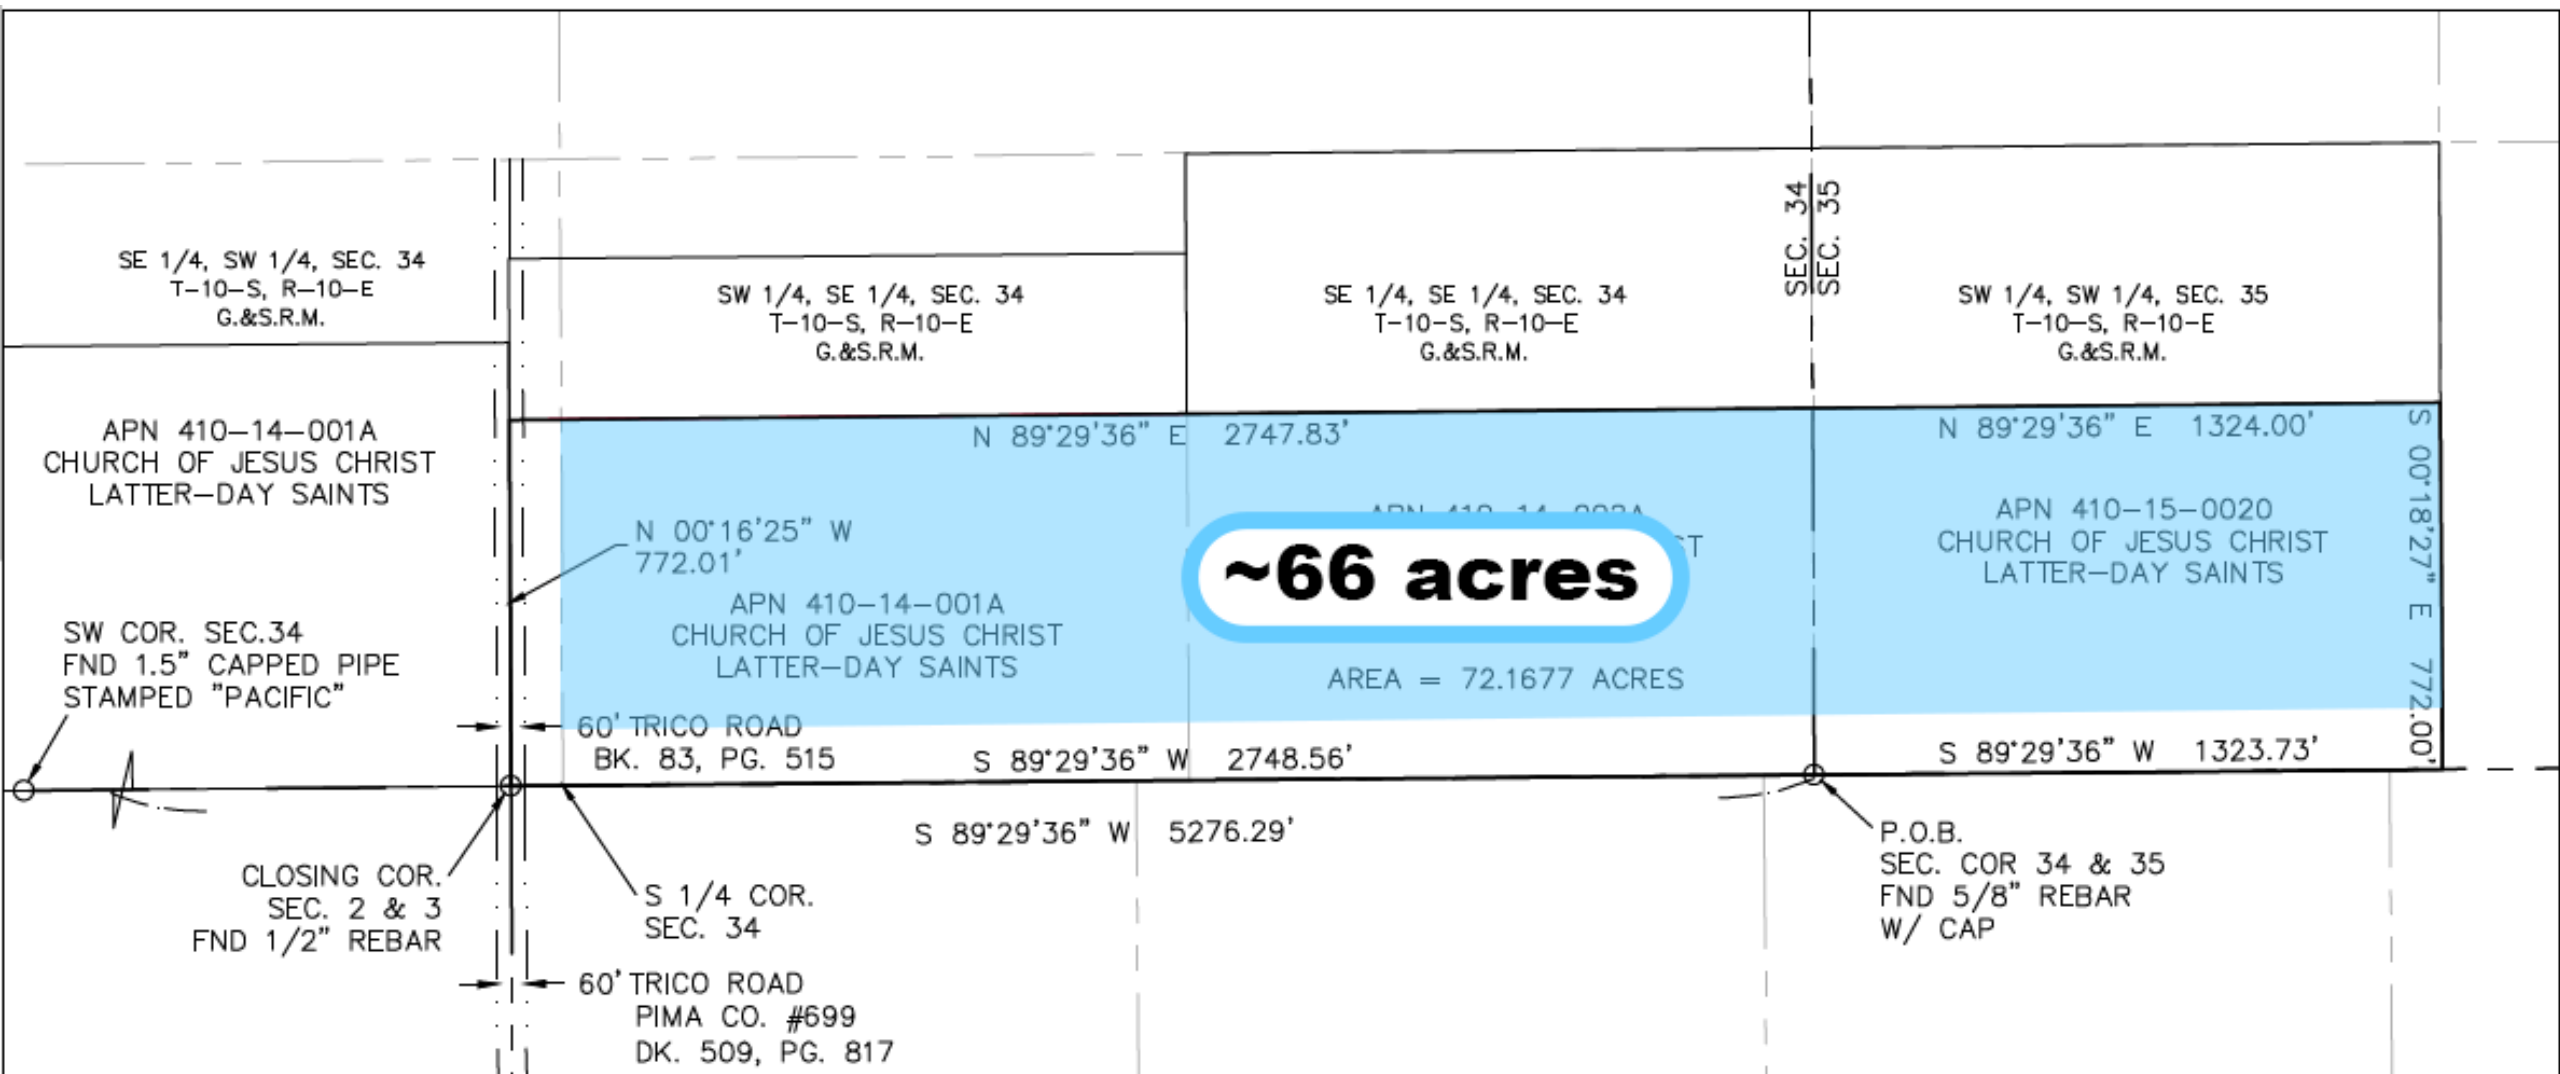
SE 1/4, SW 1/4, SEC. 34
T-10-S, R-10-E
G.&S.R.M.

SW 1/4, SE 1/4, SEC. 34
T-10-S, R-10-E
G.&S.R.M.

SE 1/4, SE 1/4, SEC. 34
T-10-S, R-10-E
G.&S.R.M.

SEC. 34
SEC. 35

SW 1/4, SW 1/4, SEC. 35
T-10-S, R-10-E
G.&S.R.M.

APN 410-14-001A
CHURCH OF JESUS CHRIST
LATTER-DAY SAINTS

N 89°29'36" E 2747.83'

N 89°29'36" E 1324.00'

S 00°18'27" E 772.00'

APN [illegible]
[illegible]T

~66 acres

APN 410-15-0020
CHURCH OF JESUS CHRIST
LATTER-DAY SAINTS

N 00°16'25" W
772.01'

APN 410-14-001A
CHURCH OF JESUS CHRIST
LATTER-DAY SAINTS

AREA = 72.1677 ACRES

SW COR. SEC.34
FND 1.5" CAPPED PIPE
STAMPED "PACIFIC"

60' TRICO ROAD
BK. 83, PG. 515

S 89°29'36" W 2748.56'

S 89°29'36" W 1323.73'

S 89°29'36" W 5276.29'

P.O.B.
SEC. COR 34 & 35
FND 5/8" REBAR
W/ CAP

CLOSING COR.
SEC. 2 & 3
FND 1/2" REBAR

S 1/4 COR.
SEC. 34

60' TRICO ROAD
PIMA CO. #699
DK. 509, PG. 817